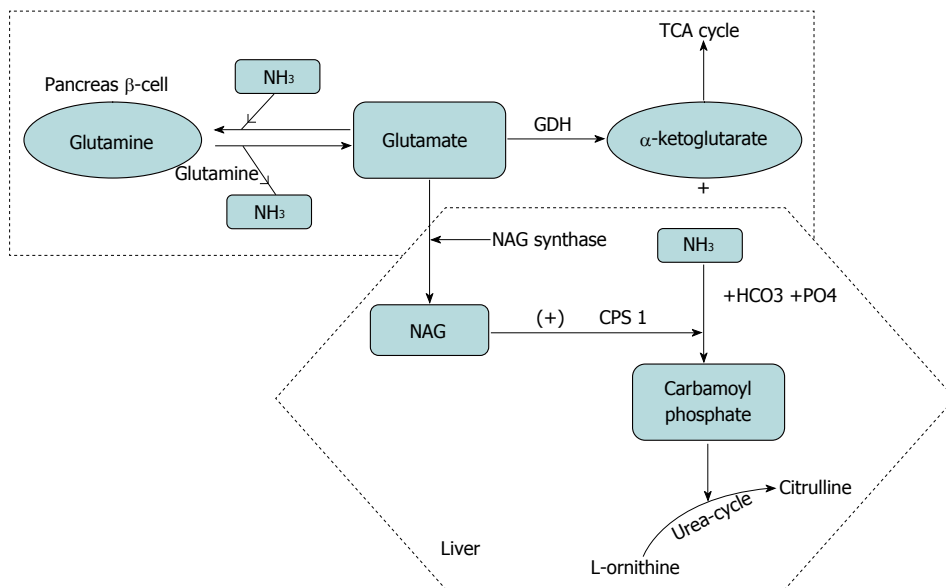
TCA cycle

Pancreas $\beta$-cell

$NH_3$

Glutamine

Glutamate

GDH

$\alpha$-ketoglutarate

Glutamine

$NH_3$

+

NAG synthase

$NH_3$

+HCO3 +PO4

NAG

(+)

CPS 1

Carbamoyl phosphate

Urea-cycle

Citrulline

Liver

L-ornithine